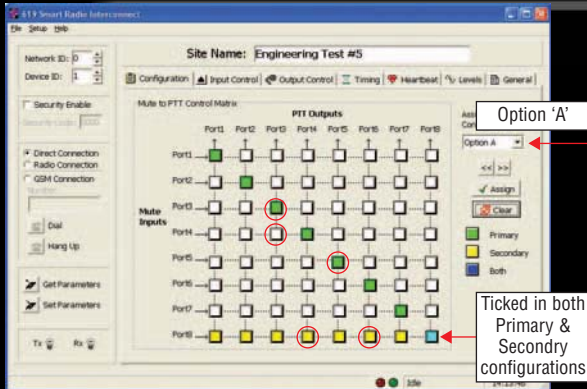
619 Smart Radio Interconnect

File Setup Help

Network ID: 0

Device ID: 1

Site Name: Engineering Test #5

Configuration | Input Control | Output Control | Timing | Heartbeat | Levels | General

Security Enable

Security Code: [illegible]

Direct Connection

Radio Connection

GSM Connection

Number

Dial

Hang Up

Get Parameters

Set Parameters

Tx Rx

Mute to PTT Control Matrix

PTT Outputs

| | Port1 | Port2 | Port3 | Port4 | Port5 | Port6 | Port7 | Port8 |
|---|---|---|---|---|---|---|---|---|
| Port1 | | | | | | | | |
| Port2 | | | | | | | | |
| Port3 | | | | | | | | |
| Port4 | | | | | | | | |
| Port5 | | | | | | | | |
| Port6 | | | | | | | | |
| Port7 | | | | | | | | |
| Port8 | | | | | | | | |

Mute Inputs

Ass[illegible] Con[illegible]

Option 'A'

Option A

<< >>

Assign

Clear

Primary

Secondary

Both

Ticked in both Primary & Secondry configurations

Idle

14:13:46